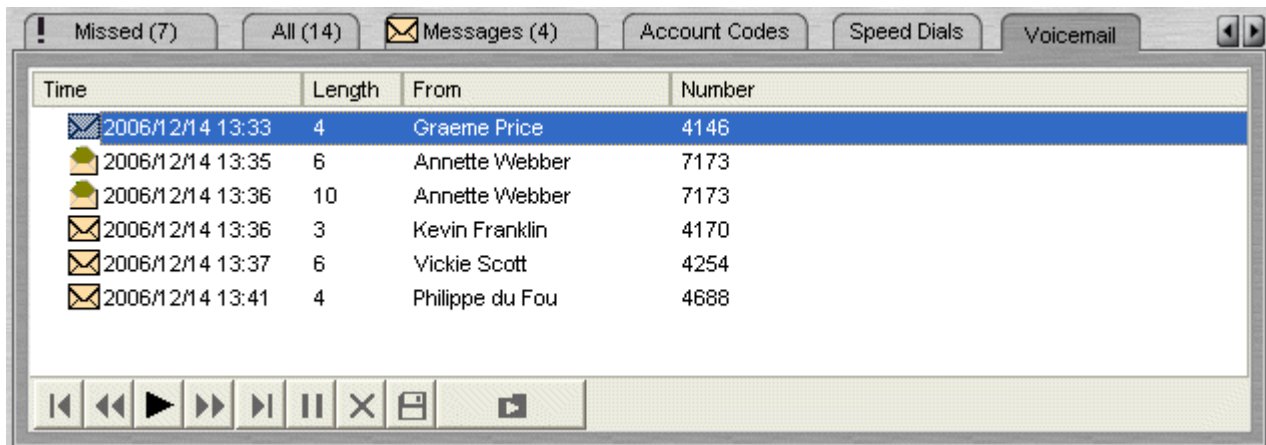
Missed (7) | All (14) | Messages (4) | Account Codes | Speed Dials | Voicemail

| Time | Length | From | Number |
|---|---|---|---|
| 2006/12/14 13:33 | 4 | Graeme Price | 4146 |
| 2006/12/14 13:35 | 6 | Annette Webber | 7173 |
| 2006/12/14 13:36 | 10 | Annette Webber | 7173 |
| 2006/12/14 13:36 | 3 | Kevin Franklin | 4170 |
| 2006/12/14 13:37 | 6 | Vickie Scott | 4254 |
| 2006/12/14 13:41 | 4 | Philippe du Fou | 4688 |